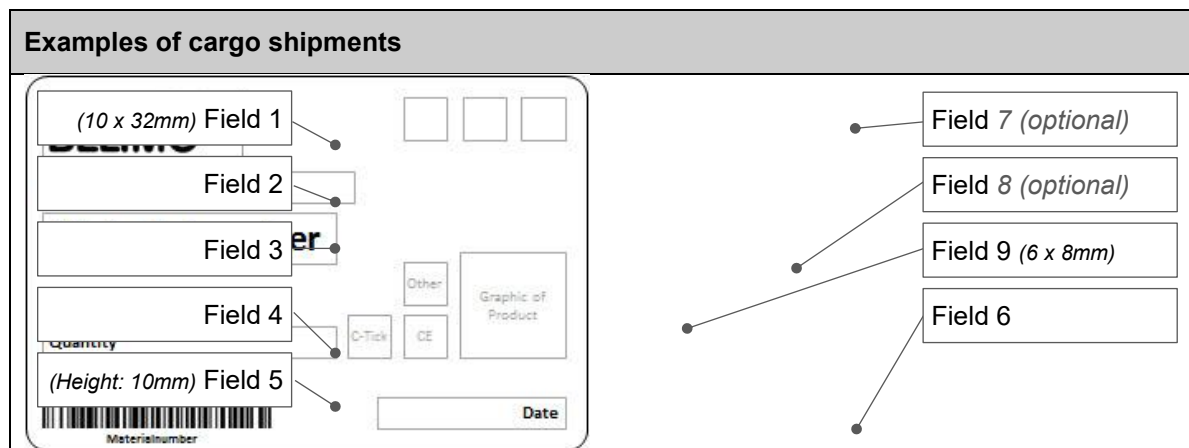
Examples of cargo shipments

(10 x 32mm) Field 1
BELIMO
Field 2
Field 3 er
Other
Graphic of Product
Field 4
Quantity
C-Tick
CE
(Height: 10mm) Field 5
Date
Materialnumber

Field 7 (optional)
Field 8 (optional)
Field 9 (6 x 8mm)
Field 6